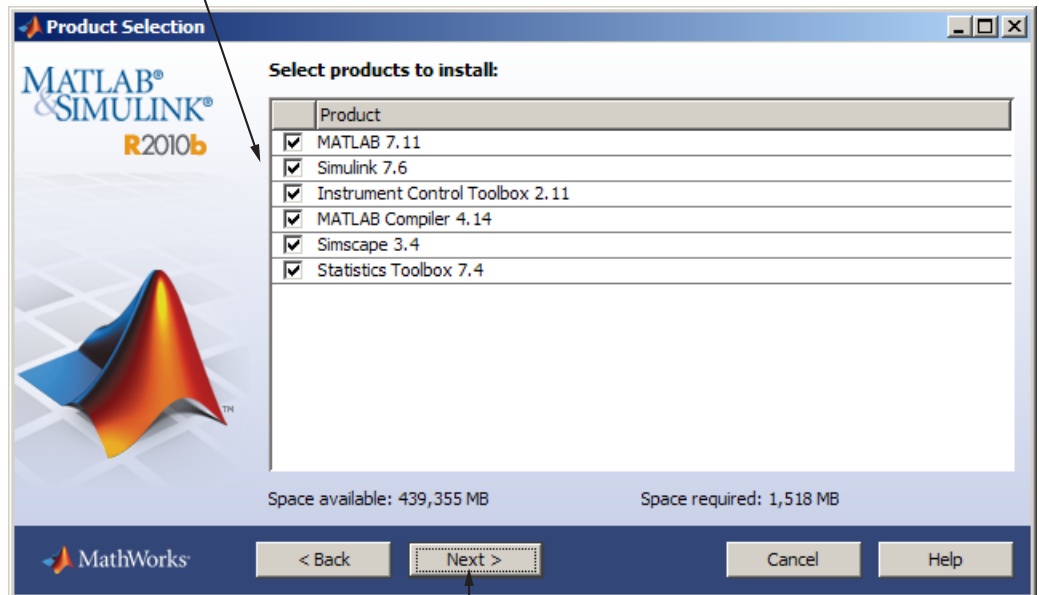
Product Selection

MATLAB®
&SIMULINK®
R2010b

TM

Select products to install:

| | Product |
|---|---|
| ☑ | MATLAB 7.11 |
| ☑ | Simulink 7.6 |
| ☑ | Instrument Control Toolbox 2.11 |
| ☑ | MATLAB Compiler 4.14 |
| ☑ | Simscape 3.4 |
| ☑ | Statistics Toolbox 7.4 |

Space available: 439,355 MB

Space required: 1,518 MB

MathWorks®

< Back

Next >

Cancel

Help